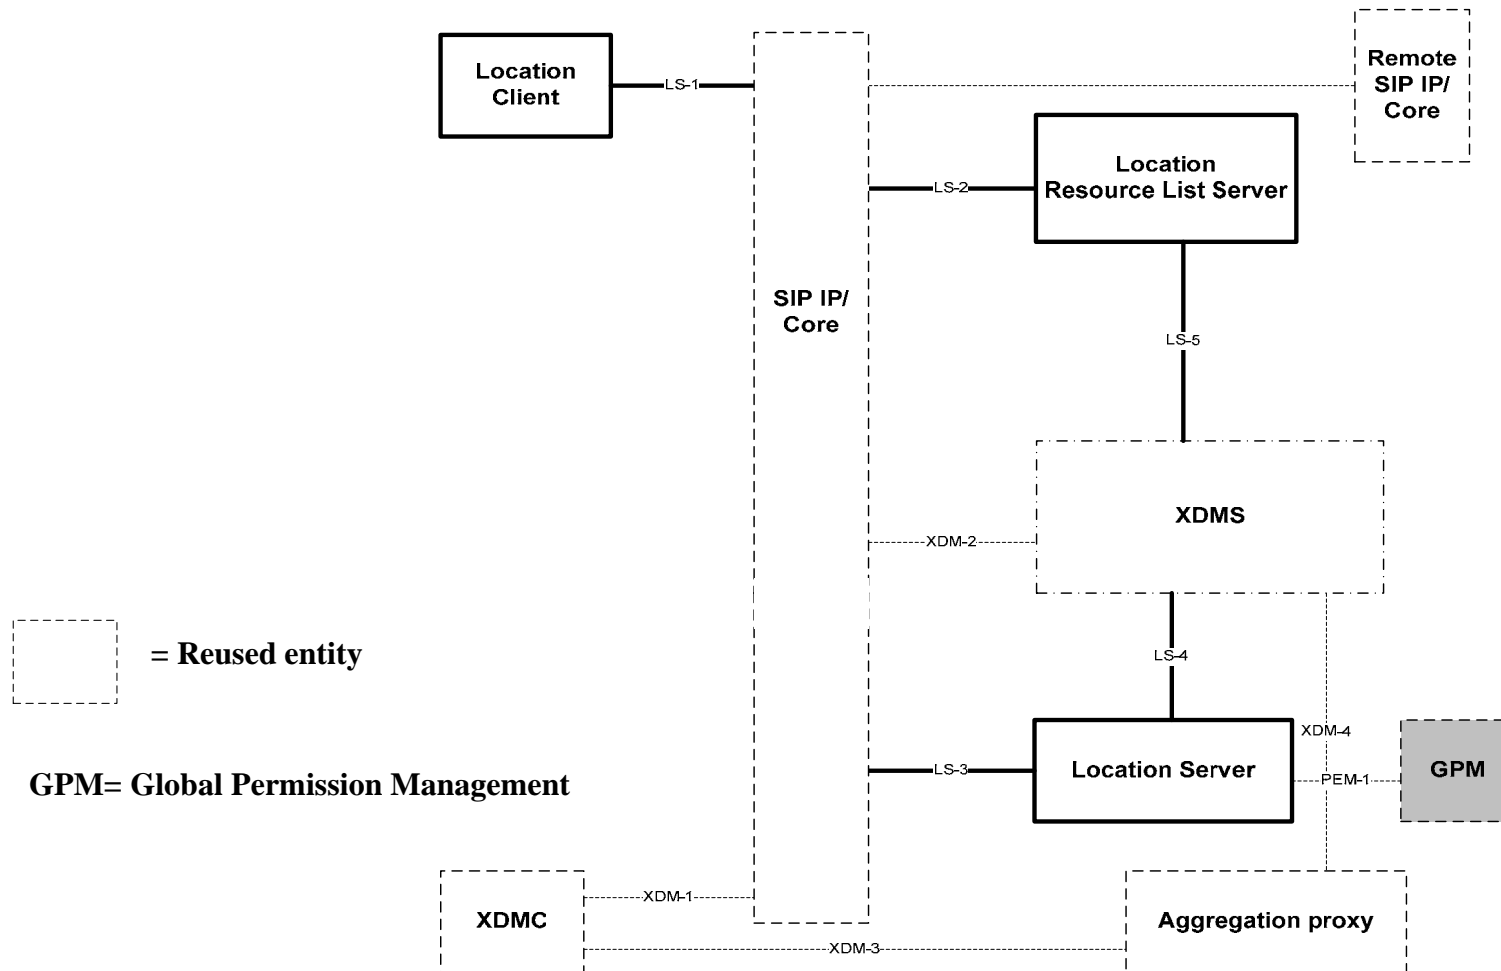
Location Client

LS-1

SIP IP/ Core

Remote SIP IP/ Core

LS-2

Location Resource List Server

LS-5

XDMS

XDM-2

= Reused entity

LS-4

XDM-4

GPM= Global Permission Management

LS-3

Location Server

PEM-1

GPM

XDMC

XDM-1

Aggregation proxy

XDM-3